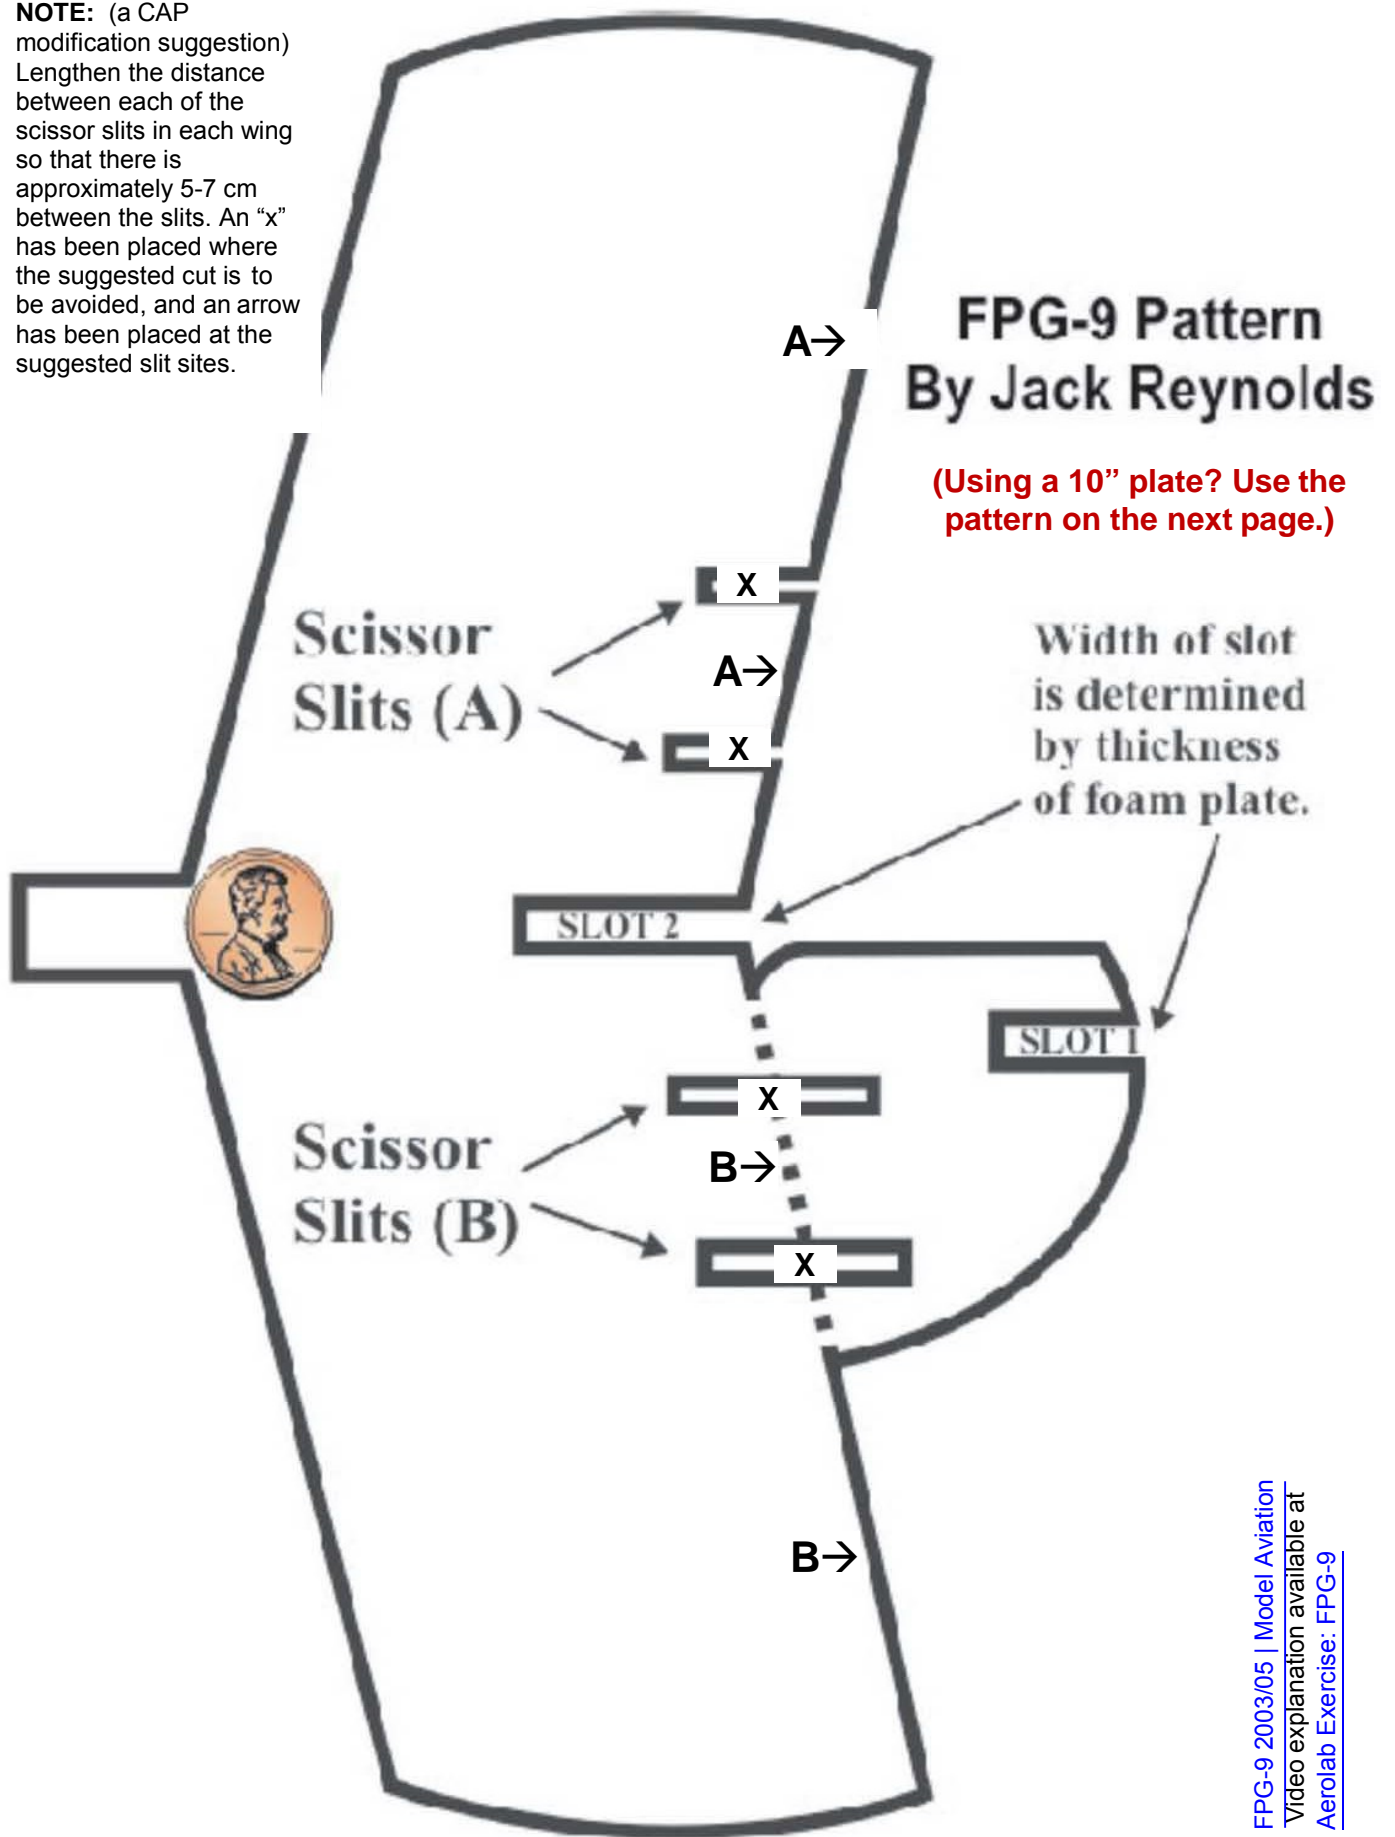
**NOTE:** (a CAP modification suggestion) Lengthen the distance between each of the scissor slits in each wing so that there is approximately 5-7 cm between the slits. An “x” has been placed where the suggested cut is to be avoided, and an arrow has been placed at the suggested slit sites.

A→

FPG-9 Pattern
By Jack Reynolds

(Using a 10” plate? Use the pattern on the next page.)

X

Scissor Slits (A)

A→

X

Width of slot is determined by thickness of foam plate.

SLOT 2

SLOT 1

X

Scissor Slits (B)

B→

X

B→

FPG-9 2003/05 | Model Aviation
Video explanation available at
Aerolab Exercise: FPG-9